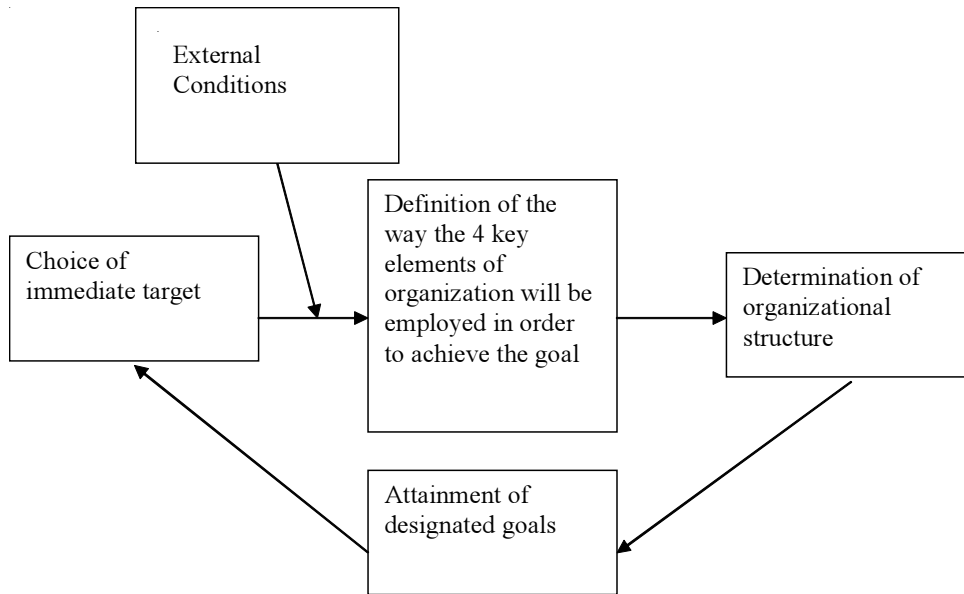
External Conditions

Choice of immediate target

Definition of the way the 4 key elements of organization will be employed in order to achieve the goal

Determination of organizational structure

Attainment of designated goals